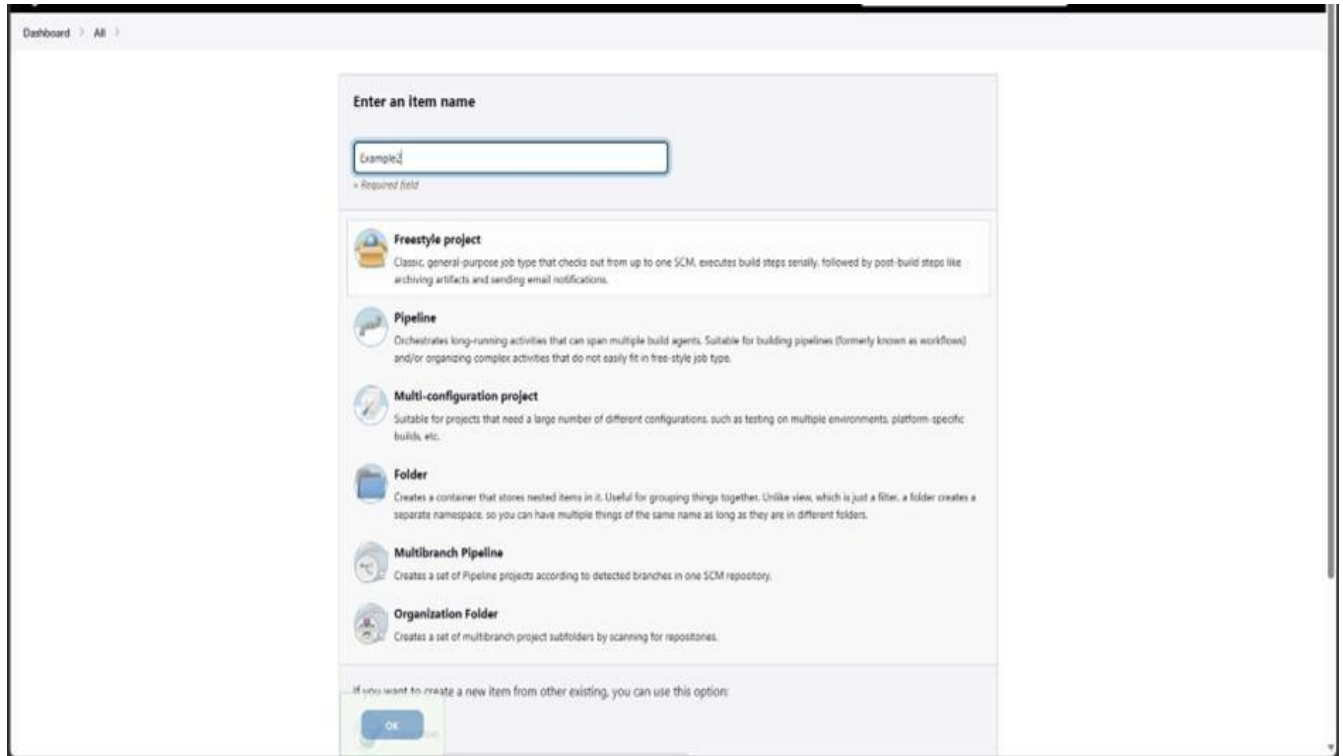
Dashboard > All >

Enter an item name

Example2

» Required field

Freestyle project
Classic, general-purpose job type that checks out from up to one SCM, executes build steps serially, followed by post-build steps like archiving artifacts and sending email notifications.

Pipeline
Orchestrates long-running activities that can span multiple build agents. Suitable for building pipelines (formerly known as workflows) and/or organizing complex activities that do not easily fit in free-style job type.

Multi-configuration project
Suitable for projects that need a large number of different configurations, such as testing on multiple environments, platform-specific builds, etc.

Folder
Creates a container that stores nested items in it. Useful for grouping things together. Unlike view, which is just a filter, a folder creates a separate namespace, so you can have multiple things of the same name as long as they are in different folders.

Multibranch Pipeline
Creates a set of Pipeline projects according to detected branches in one SCM repository.

Organization Folder
Creates a set of multibranch project subfolders by scanning for repositories.

If you want to create a new item from other existing, you can use this option:

OK